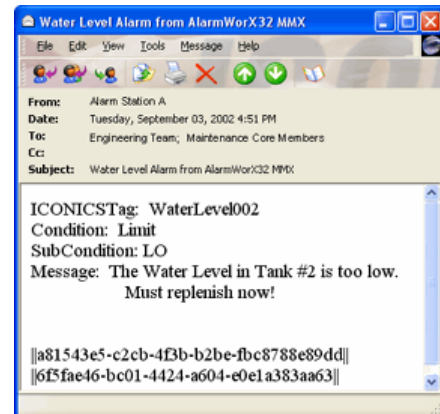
Water Level Alarm from AlarmWorX32 MMX

File Edit View Tools Message Help

From: Alarm Station A
Date: Tuesday, September 03, 2002 4:51 PM
To: Engineering Team; Maintenance Core Members
Cc:
Subject: Water Level Alarm from AlarmWorX32 MMX

ICONICSTag: WaterLevel002
Condition: Limit
SubCondition: LO
Message: The Water Level in Tank #2 is too low. Must replenish now!

||a81543e5-c2cb-4f3b-b2be-fbc8788e89dd||
||6f5fae46-bc01-4424-a604-e0e1a383aa63||